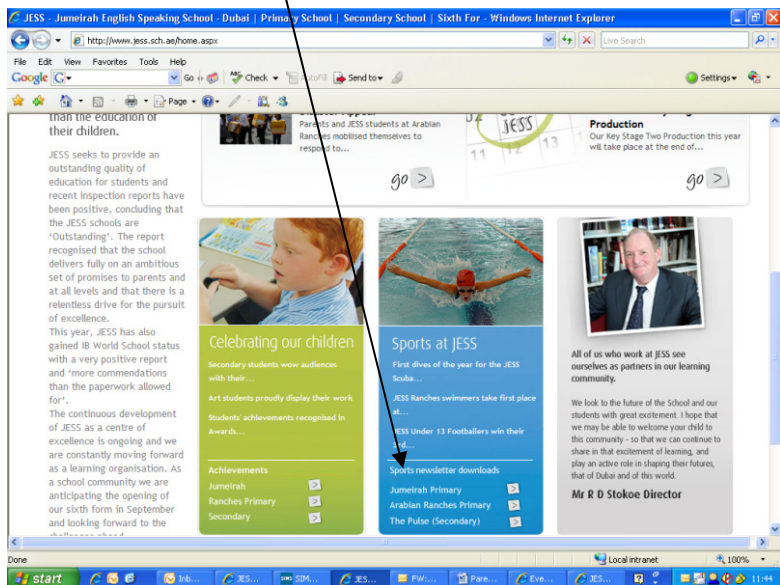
JESS - Jumeirah English Speaking School - Dubai | Primary School | Secondary School | Sixth For - Windows Internet Explorer

http://www.jess.sch.ae/home.aspx

Live Search

File Edit View Favorites Tools Help

Google G- Go Check AutoFill Send to Settings

Page

than the education of their children.

JESS seeks to provide an outstanding quality of education for students and recent inspection reports have been positive, concluding that the JESS schools are 'Outstanding'. The report recognised that the school delivers fully on an ambitious set of promises to parents and at all levels and that there is a relentless drive for the pursuit of excellence.
This year, JESS has also gained IB World School status with a very positive report and 'more commendations than the paperwork allowed for'.
The continuous development of JESS as a centre of excellence is ongoing and we are constantly moving forward as a learning organisation. As a school community we are anticipating the opening of our sixth form in September and looking forward to the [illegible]

Parents and JESS students at Arabian Ranches mobilised themselves to respond to...

go >

JESS

11 12 13

Production
Our Key Stage Two Production this year will take place at the end of...

go >

Celebrating our children

Secondary students wow audiences with their...

Art students proudly display their work

Students' achievements recognised in Awards...

Achievements
Jumeirah >
Ranches Primary >
Secondary >

Sports at JESS

First dives of the year for the JESS Scuba...

JESS Ranches swimmers take first place at...

JESS Under 13 Footballers win their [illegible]

Sports newsletter downloads
Jumeirah Primary >
Arabian Ranches Primary >
The Pulse (Secondary) >

All of us who work at JESS see ourselves as partners in our learning community.

We look to the future of the School and our students with great excitement. I hope that we may be able to welcome your child to this community - so that we can continue to share in that excitement of learning, and play an active role in shaping their futures, that of Dubai and of this world.

Mr R D Stokoe Director

Done

Local intranet

100%

start Inb... JESS... SIM... JESS... FW:... Pare... Eve... JESS... 11:44